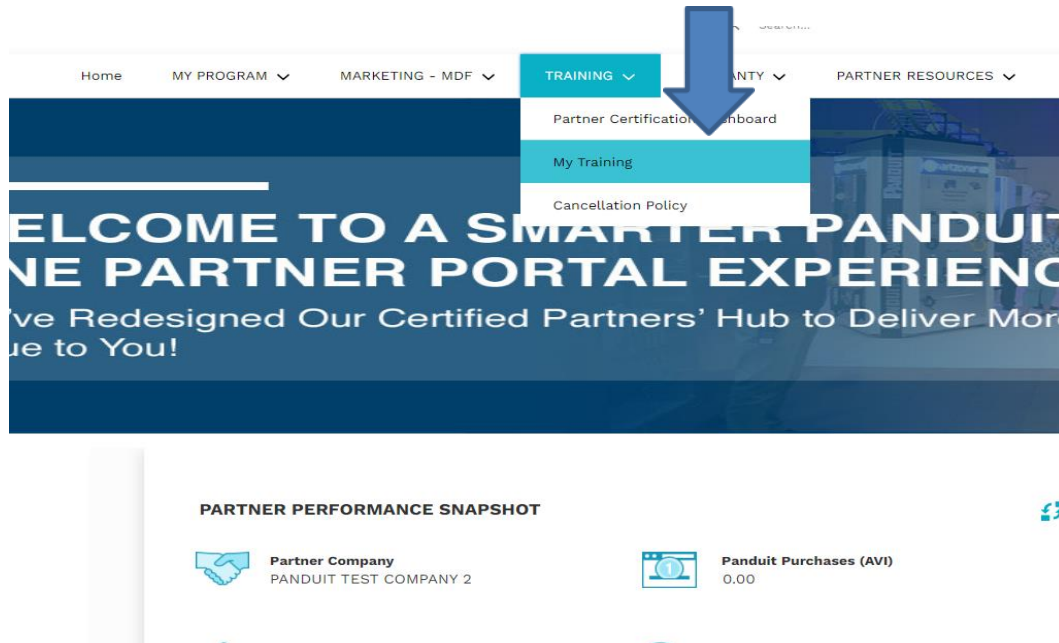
Search...

Home MY PROGRAM MARKETING - MDF TRAINING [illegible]ANTY PARTNER RESOURCES

Partner Certificatio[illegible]shboard

My Training

Cancellation Policy

ELCOME TO A SMARTER PANDUIT
NE PARTNER PORTAL EXPERIENC
've Redesigned Our Certified Partners' Hub to Deliver Mor
ue to You!

PARTNER PERFORMANCE SNAPSHOT

Partner Company
PANDUIT TEST COMPANY 2

Panduit Purchases (AVI)
0.00